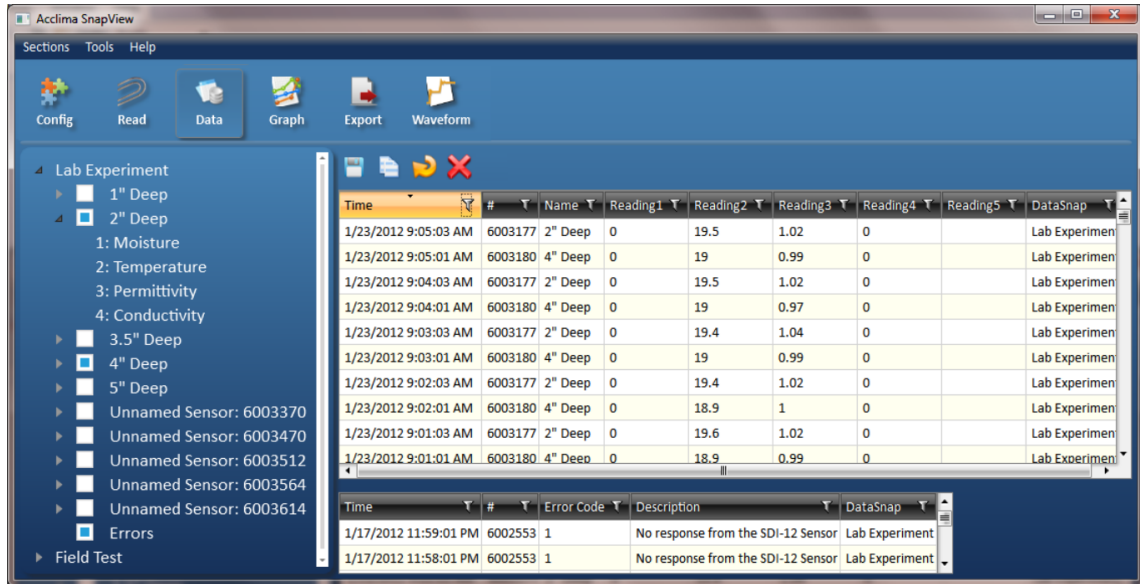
Acclima SnapView

Sections Tools Help

Config Read Data Graph Export Waveform

Lab Experiment
1" Deep
2" Deep
1: Moisture
2: Temperature
3: Permittivity
4: Conductivity
3.5" Deep
4" Deep
5" Deep
Unnamed Sensor: 6003370
Unnamed Sensor: 6003470
Unnamed Sensor: 6003512
Unnamed Sensor: 6003564
Unnamed Sensor: 6003614
Errors
Field Test

| Time | # | Name | Reading1 | Reading2 | Reading3 | Reading4 | Reading5 | DataSnap |
|---|---|---|---|---|---|---|---|---|
| 1/23/2012 9:05:03 AM | 6003177 | 2" Deep | 0 | 19.5 | 1.02 | 0 | | Lab Experimen |
| 1/23/2012 9:05:01 AM | 6003180 | 4" Deep | 0 | 19 | 0.99 | 0 | | Lab Experimen |
| 1/23/2012 9:04:03 AM | 6003177 | 2" Deep | 0 | 19.5 | 1.02 | 0 | | Lab Experimen |
| 1/23/2012 9:04:01 AM | 6003180 | 4" Deep | 0 | 19 | 0.97 | 0 | | Lab Experimen |
| 1/23/2012 9:03:03 AM | 6003177 | 2" Deep | 0 | 19.4 | 1.04 | 0 | | Lab Experimen |
| 1/23/2012 9:03:01 AM | 6003180 | 4" Deep | 0 | 19 | 0.99 | 0 | | Lab Experimen |
| 1/23/2012 9:02:03 AM | 6003177 | 2" Deep | 0 | 19.4 | 1.02 | 0 | | Lab Experimen |
| 1/23/2012 9:02:01 AM | 6003180 | 4" Deep | 0 | 18.9 | 1 | 0 | | Lab Experimen |
| 1/23/2012 9:01:03 AM | 6003177 | 2" Deep | 0 | 19.6 | 1.02 | 0 | | Lab Experimen |
| 1/23/2012 9:01:01 AM | 6003180 | 4" Deep | 0 | 18.9 | 0.99 | 0 | | Lab Experimen |

| Time | # | Error Code | Description | DataSnap |
|---|---|---|---|---|
| 1/17/2012 11:59:01 PM | 6002553 | 1 | No response from the SDI-12 Sensor | Lab Experiment |
| 1/17/2012 11:58:01 PM | 6002553 | 1 | No response from the SDI-12 Sensor | Lab Experiment |